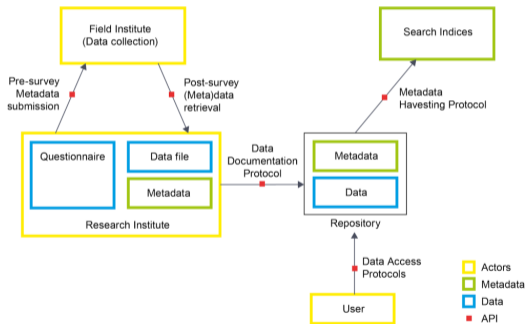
Field Institute
(Data collection)

Search Indices

Pre-survey
Metadata
submission

Post-survey
(Meta)data
retrieval

Metadata
Havesting Protocol

Questionnaire

Data file

Metadata

Data
Documentation
Protocol

Metadata

Data

Research Institute

Repository

Data Access
Protocols

User

Actors
Metadata
Data
API